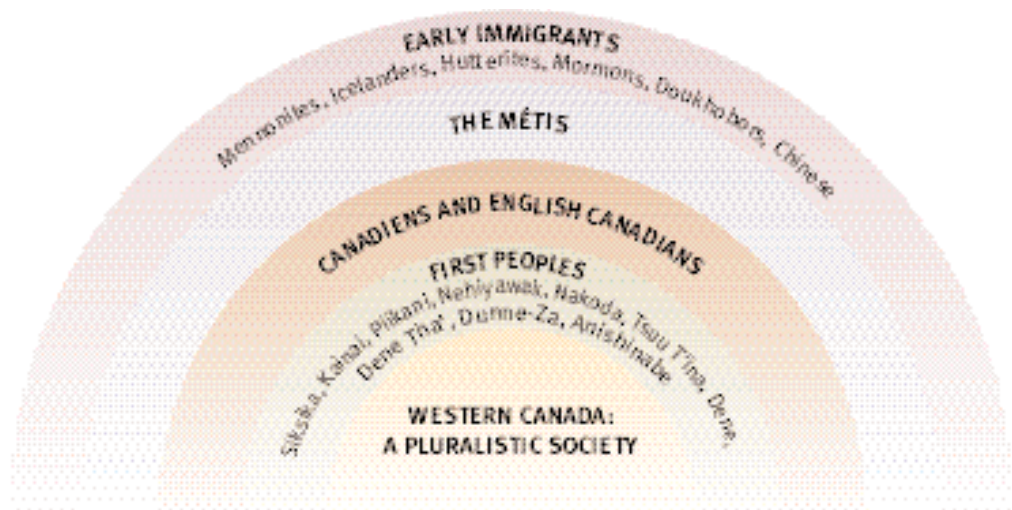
EARLY IMMIGRANTS
Mennonites, Icelanders, Hutterites, Mormons, Doukhobors, Chinese

THE MÉTIS

CANADIENS AND ENGLISH CANADIANS

FIRST PEOPLES
Siksika, Kainai, Piikani, Nehiyawak, Nakoda, Tsuu T'ina, Dene, Dene Tha', Dunne-Za, Anishinabe

WESTERN CANADA:
A PLURALISTIC SOCIETY